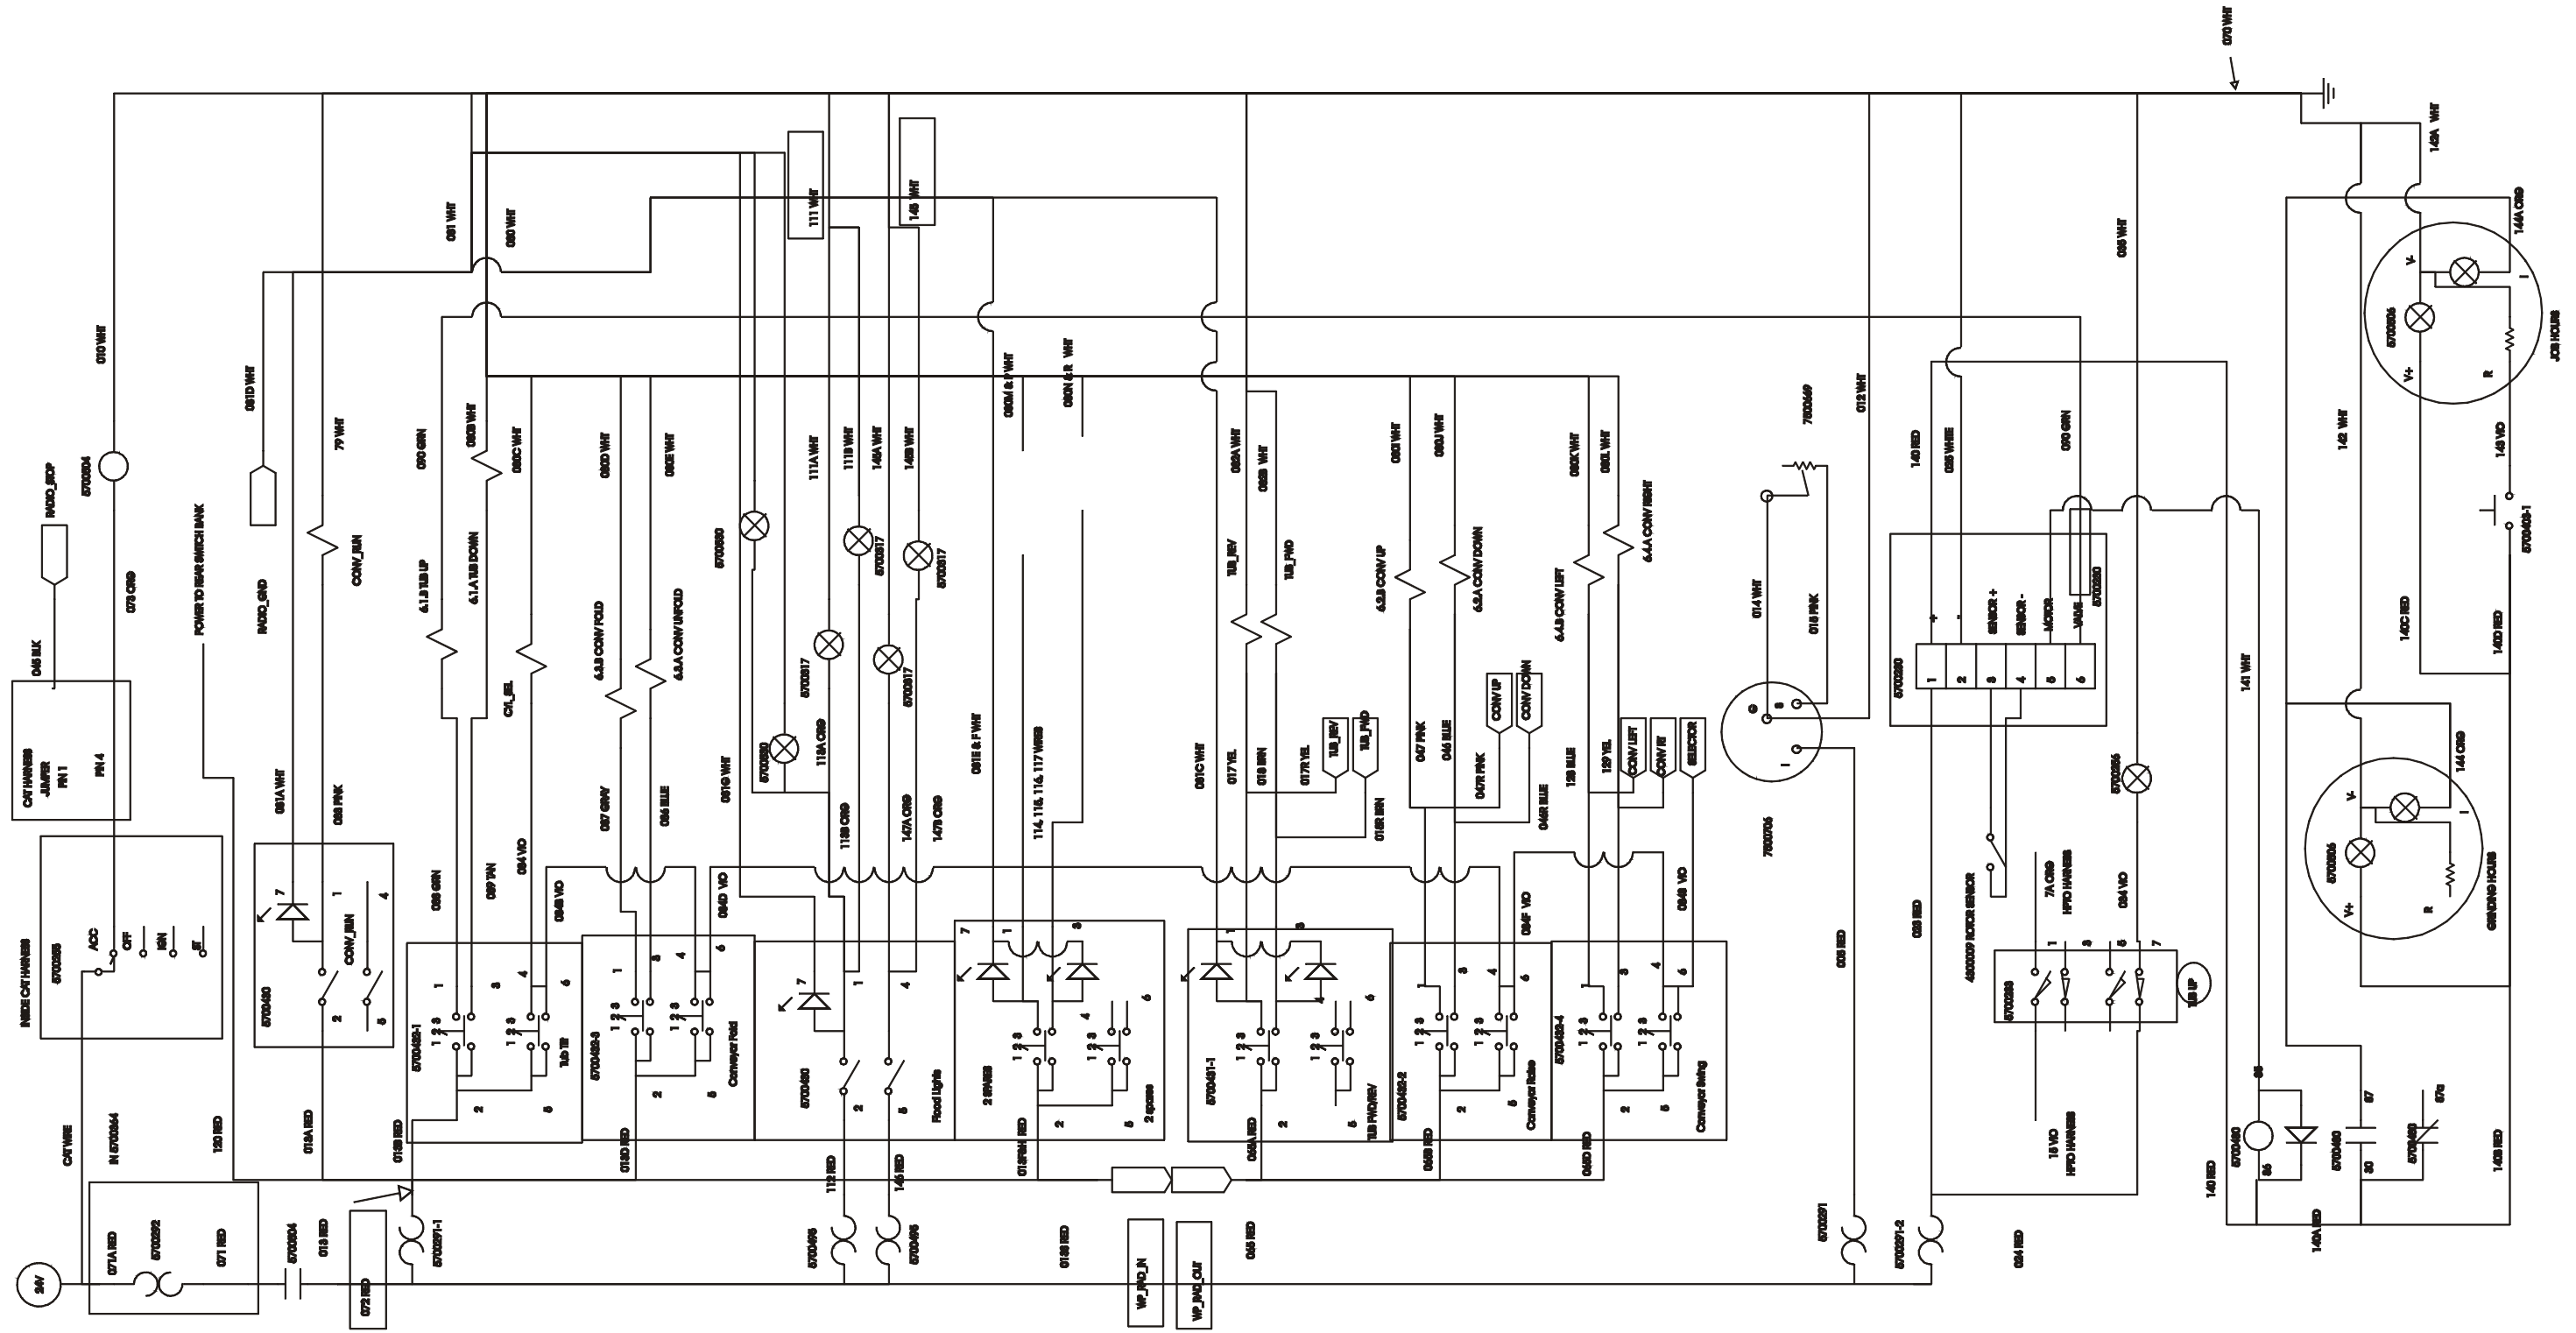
070 WHT
010 WHT
5703304
RADIO_STOP
073 ORG
045 BLK
CAT HARNESS JUMPER PIN 1
PIN 4
INSIDE CAT HARNESS
5703255
ACC
OFF
IGN
ST
POWER TO REAR SWITCH BANK
081D WHT
RADIO_GND
081 WHT
080 WHT
79 WHT
CONV_RUN
081A WHT
089 PINK
5703430
CONV_RUN
7
1
4
2
5
111 WHT
145 WHT
080 GRN
080B WHT
6.1.B TUB UP
6.1.A TUB DOWN
080C WHT
CYL_SEL
080D WHT
080E WHT
6.3.B CONV FOLD
6.3.A CONV UNFOLD
5703330
111A WHT
111B WHT
145A WHT
145B WHT
5703317
5703317
5703317
5703317
5703330
119A ORG
081G WHT
113B ORG
147A ORG
147B ORG
080 GRN
089 TAN
084 VIO
084B VIO
087 GRY
086 BLUE
084D VIO
5703429-1
Tub Tilt
5703429-3
Conveyor Fold
5703430
Flood Lights
080M & T WHT
080N & R WHT
081E & F WHT
114, 115, 116, 117 WIRES
2 SPARES
2 spares
081A WHT
080B WHT
TUB_REV
TUB_FWD
081C WHT
017 YEL
018 BRN
017R YEL
018R BRN
TUB_REV
TUB_FWD
5703431-1
TUB FWD/REV
080I WHT
080J WHT
6.2.B CONV UP
6.2.A CONV DOWN
CONV UP
CONV DOWN
047 PNK
046 BLUE
047R PNK
046R BLUE
084F VIO
5703429-2
Conveyor Raise
080K WHT
080L WHT
6.4.B CONV LEFT
6.4.A CONV RIGHT
128 BLUE
129 YEL
CONV LEFT
CONV RT
SELECTOR
084B VIO
5703429-4
Conveyor Swing
7800449
012 WHT
014 WHT
018 PINK
7800705
035 RED
140 RED
035 WHITE
080 GRN
+
-
SENSOR +
SENSOR -
MOTOR
VALVE
5703390
1 2 3 4 5 6
5703380
4800009 ROTOR SENSOR
7A ORG
HPTO HARNESS
084 VIO
5703388
TUB UP
18 VIO
HPTO HARNESS
080 WHT
5703256
141 WHT
143A WHT
146A ORG
V-
V+
R
I
5703305
JOB HOURS
142 WHT
143 VIO
5703428-1
140C RED
140D RED
144 ORG
V-
V+
R
I
5703305
GRINDING HOURS
5703430
86
85
5703430
87
30
87a
5703431
140 RED
140A RED
140B RED
CAT WIRE
IN 5703364
120 RED
019A RED
015B RED
015D RED
015FH RED
045A RED
045B RED
045D RED
112 RED
146 RED
24V
071A RED
5702292
071 RED
5703304
015 RED
072 RED
5703291-1
5703495
5703495
013B RED
WP_IND_IN
WP_IND_OUT
045 RED
5703291
5703291-2
034 RED